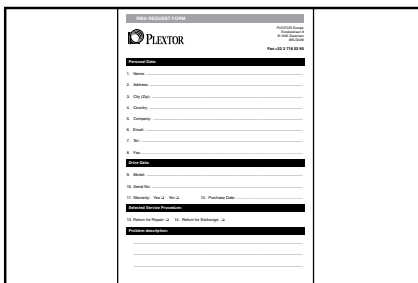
RMA REQUEST FORM

PLEXTOR

PLEXTOR Europe
Excelsiorlaan 9
B-1930 Zaventem
BELGIUM

Fax: +32 2 718 68 50

Personal Data:

1. Name:
2. Address:
3. City (Zip):
4. Country:
5. Company:
6. Email:
7. Tel.:
8. Fax:

Drive Data:

9. Model:
10. Serial No:
11. Warranty: Yes ❑ No ❑ 12. Purchase Date:

Selected Service Procedure:

13. Return for Repair: ❑ 14. Return for Exchange: ❑

Problem description: